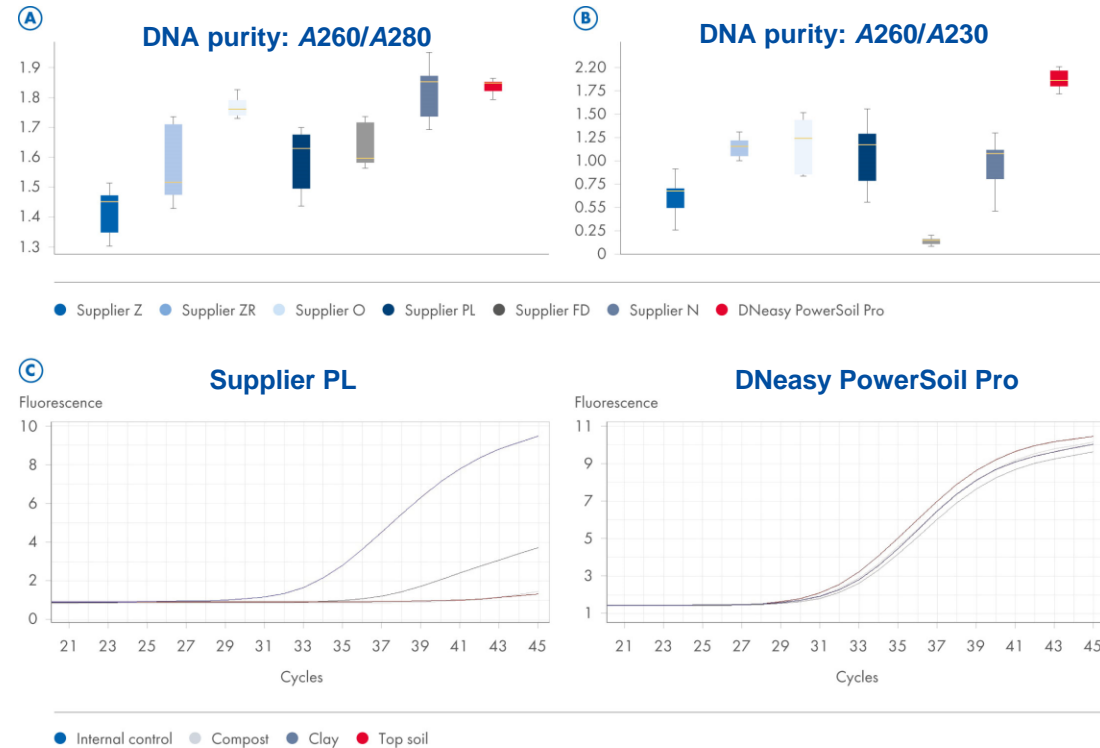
A

DNA purity: A260/A280

1.9
1.8
1.7
1.6
1.5
1.4
1.3

B

DNA purity: A260/A230

2.20
2.00
1.75
1.50
1.25
1.00
0.75
0.50
0.25
0

Supplier Z   Supplier ZR   Supplier O   Supplier PL   Supplier FD   Supplier N   DNeasy PowerSoil Pro

C

Supplier PL

Fluorescence

10
8
6
4
2
0

21 23 25 27 29 31 33 35 37 39 41 43 45

Cycles

DNeasy PowerSoil Pro

Fluorescence

11
9
7
5
3
1

21 23 25 27 29 31 33 35 37 39 41 43 45

Cycles

Internal control   Compost   Clay   Top soil